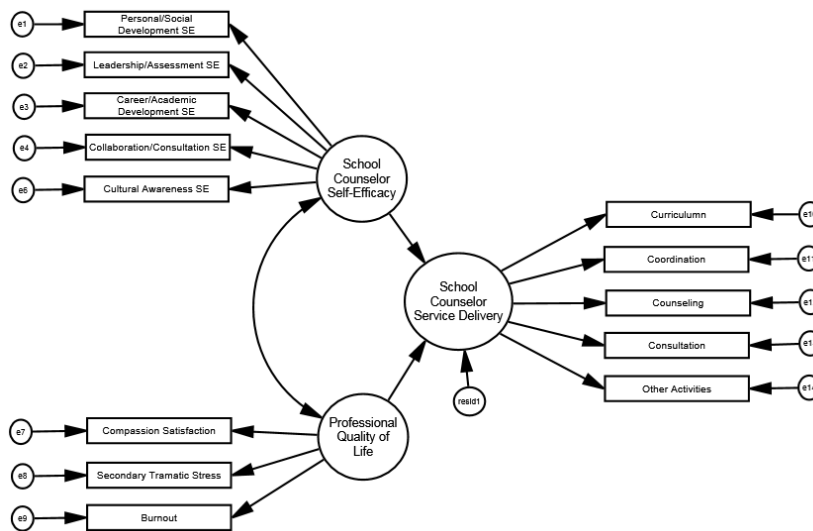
e1
Personal/Social Development SE

e2
Leadership/Assessment SE

e3
Career/Academic Development SE

e4
Collaboration/Consultation SE

e6
Cultural Awareness SE

School Counselor Self-Efficacy

School Counselor Service Delivery

Curriculumn
e1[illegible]

Coordination
e1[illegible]

Counseling
e1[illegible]

Consultation
e1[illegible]

Other Activities
e14

resid1

Professional Quality of Life

e7
Compassion Satisfaction

e8
Secondary Tramatic Stress

e9
Burnout